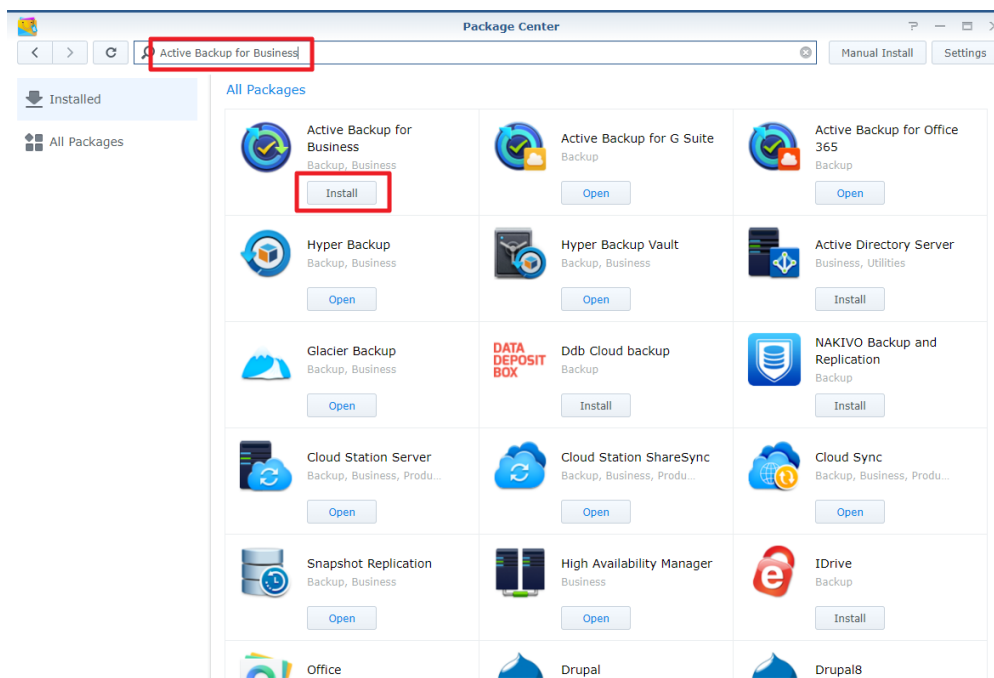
Package Center

Active Backup for Business

Manual Install

Settings

Installed

All Packages

All Packages

Active Backup for Business
Backup, Business
Install

Active Backup for G Suite
Backup
Open

Active Backup for Office 365
Backup
Open

Hyper Backup
Backup, Business
Open

Hyper Backup Vault
Backup, Business
Open

Active Directory Server
Business, Utilities
Install

Glacier Backup
Backup, Business
Open

DATA DEPOSIT BOX

Ddb Cloud backup
Backup
Install

NAKIVO Backup and Replication
Backup
Install

Cloud Station Server
Backup, Business, Produ...
Open

Cloud Station ShareSync
Backup, Business, Produ...
Open

Cloud Sync
Backup, Business, Produ...
Open

Snapshot Replication
Backup, Business
Open

High Availability Manager
Business
Open

IDrive
Backup
Install

Office

Drupal

Drupal8